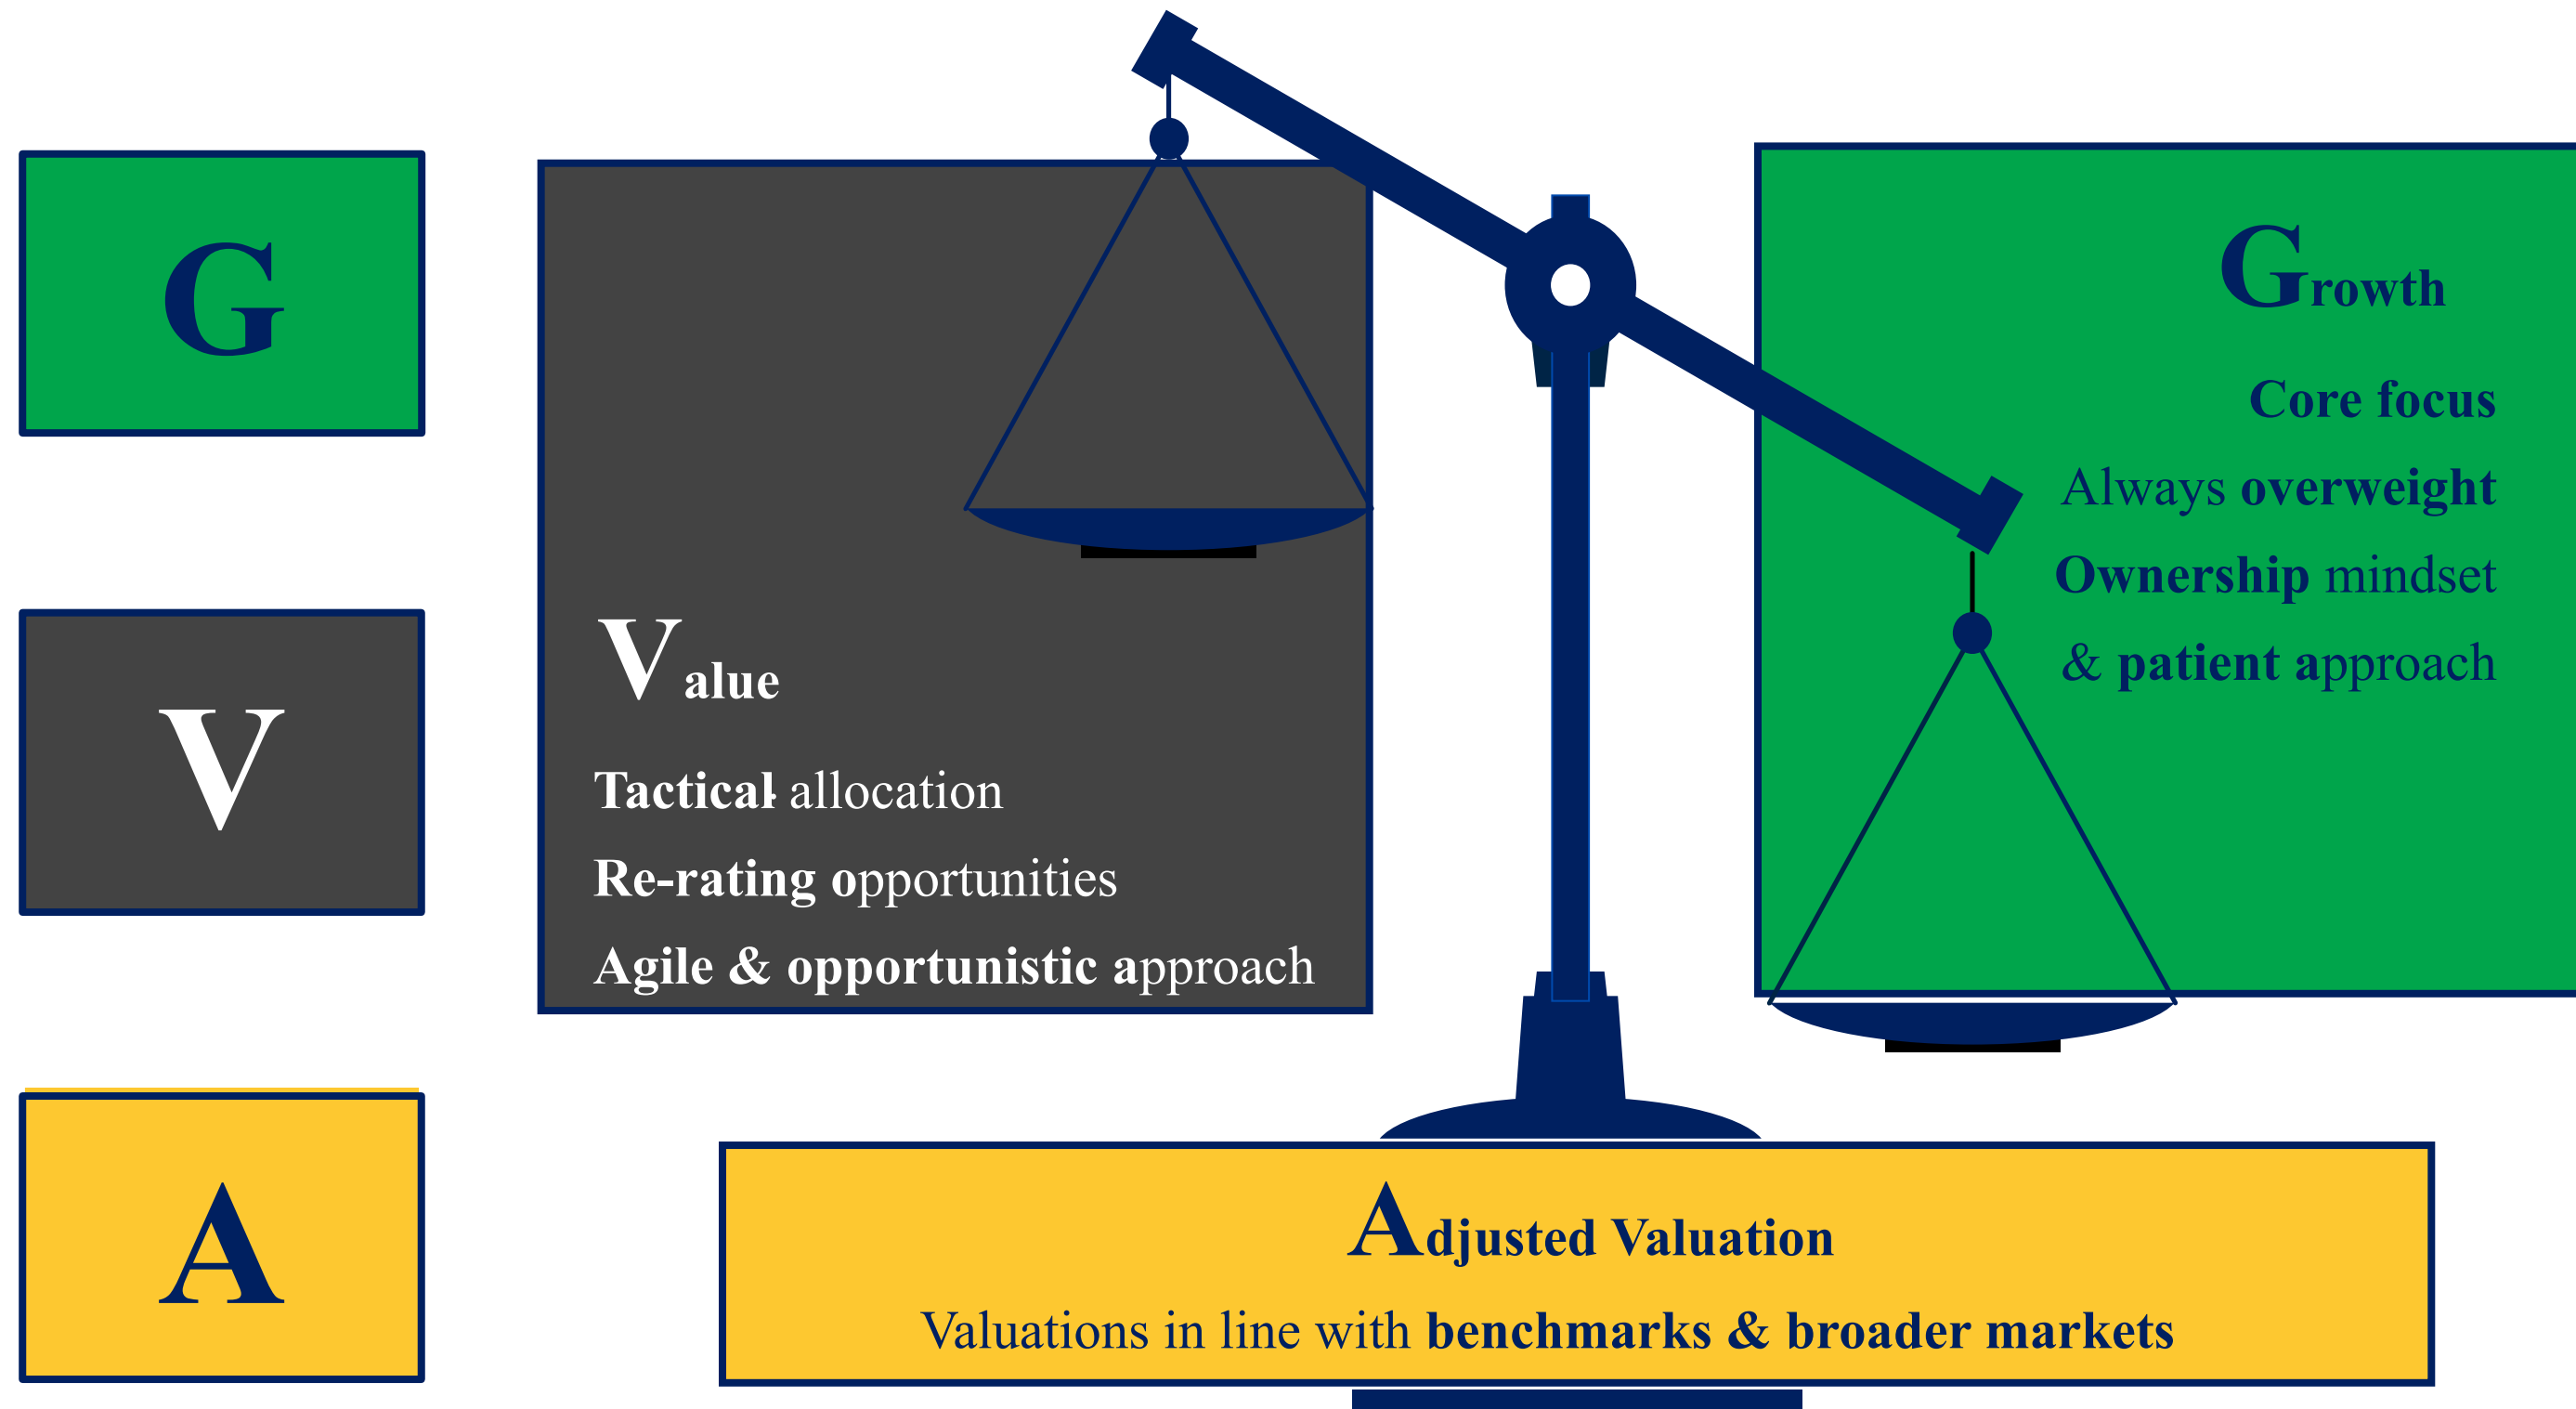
G

V

A

Value

Tactical allocation

Re-rating opportunities

Agile & opportunistic approach

Growth

Core focus

Always overweight

Ownership mindset

& patient approach

Adjusted Valuation

Valuations in line with benchmarks & broader markets